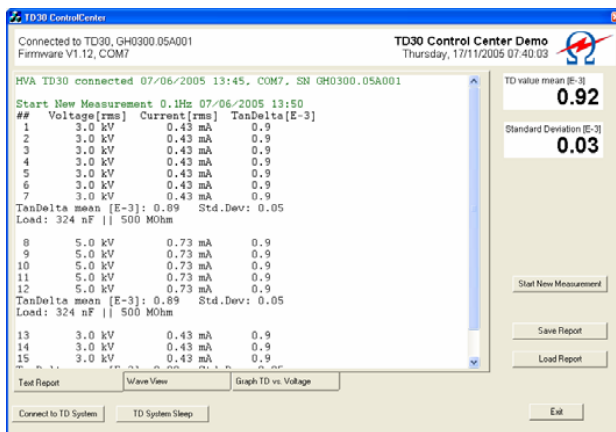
TD30 ControlCenter

Connected to TD30, GH0300.05A001
Firmware V1.12, COM7

TD30 Control Center Demo
Thursday, 17/11/2005 07:40:03

HVA TD30 connected 07/06/2005 13:45, COM7, SN GH0300.05A001

Start New Measurement 0.1Hz 07/06/2005 13:50

| ## | Voltage[rms] | Current[rms] | TanDelta[E-3] |
|---|---|---|---|
| 1 | 3.0 kV | 0.43 mA | 0.9 |
| 2 | 3.0 kV | 0.43 mA | 0.9 |
| 3 | 3.0 kV | 0.43 mA | 0.9 |
| 4 | 3.0 kV | 0.43 mA | 0.9 |
| 5 | 3.0 kV | 0.43 mA | 0.9 |
| 6 | 3.0 kV | 0.43 mA | 0.9 |
| 7 | 3.0 kV | 0.43 mA | 0.9 |

TanDelta mean [E-3]: 0.89 Std.Dev: 0.05
Load: 324 nF || 500 MOhm

| 8 | 5.0 kV | 0.73 mA | 0.9 |
|---|---|---|---|
| 9 | 5.0 kV | 0.73 mA | 0.9 |
| 10 | 5.0 kV | 0.73 mA | 0.9 |
| 11 | 5.0 kV | 0.73 mA | 0.9 |
| 12 | 5.0 kV | 0.73 mA | 0.9 |

TanDelta mean [E-3]: 0.89 Std.Dev: 0.05
Load: 324 nF || 500 MOhm

| 13 | 3.0 kV | 0.43 mA | 0.9 |
|---|---|---|---|
| 14 | 3.0 kV | 0.43 mA | 0.9 |
| 15 | 3.0 kV | 0.43 mA | 0.9 |

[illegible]

TD value mean [E-3]
0.92

Standard Deviation [E-3]
0.03

Start New Measurement

Save Report

Load Report

Text Report
Wave View
Graph TD vs. Voltage

Connect to TD System
TD System Sleep

Exit